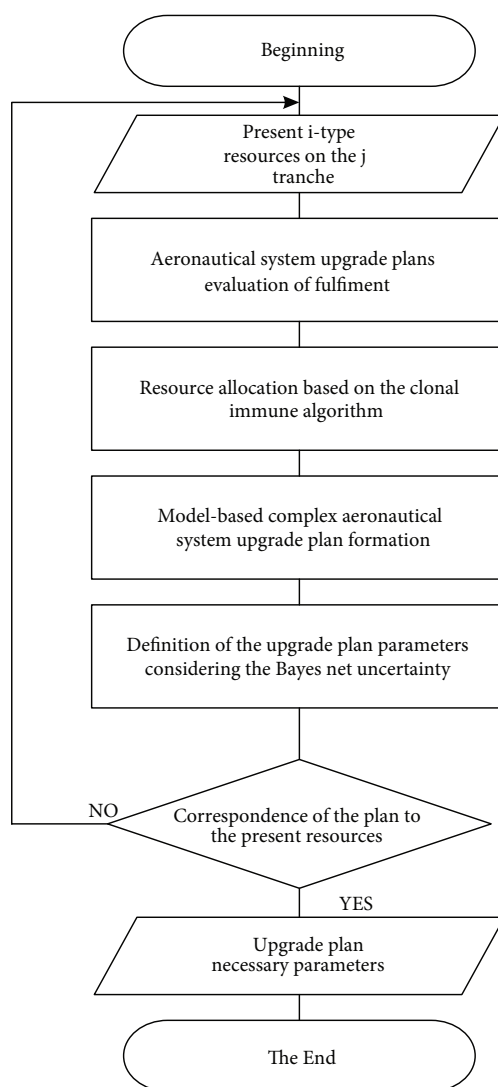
Beginning

Present i-type resources on the j tranche

Aeronautical system upgrade plans evaluation of fulfiment

Resource allocation based on the clonal immune algorithm

Model-based complex aeronautical system upgrade plan formation

Definition of the upgrade plan parameters considering the Bayes net uncertainty

NO

Correspondence of the plan to the present resources

YES

Upgrade plan necessary parameters

The End